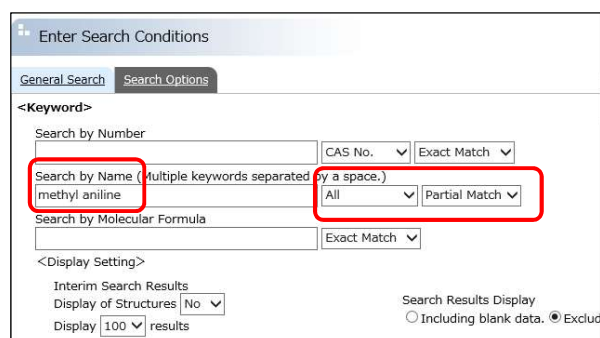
Enter Search Conditions

General Search | Search Options

<Keyword>

Search by Number

CAS No. | Exact Match

Search by Name (Multiple keywords separated by a space.)

methyl aniline

All | Partial Match

Search by Molecular Formula

Exact Match

<Display Setting>

Interim Search Results

Display of Structures No

Display 100 results

Search Results Display

○ Including blank data. ◉ Exclud